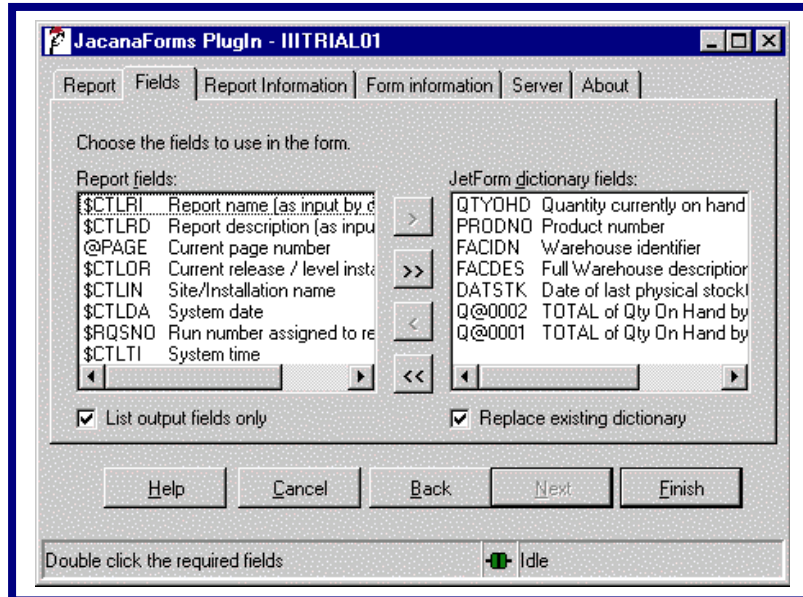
JacanaForms PlugIn - IIITRIAL01

Report | Fields | Report Information | Form information | Server | About

Choose the fields to use in the form.

Report fields:

| | |
|---|---|
| $CTLRI | Report name (as input by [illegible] |
| $CTLRD | Report description (as inpu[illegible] |
| @PAGE | Current page number |
| $CTLOR | Current release / level insta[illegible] |
| $CTLIN | Site/Installation name |
| $CTLDA | System date |
| $RQSNO | Run number assigned to re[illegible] |
| $CTLTI | System time |

>
>>
<
<<

JetForm dictionary fields:

| | |
|---|---|
| QTYOHD | Quantity currently on hand |
| PRODNO | Product number |
| FACIDN | Warehouse identifier |
| FACDES | Full Warehouse descriptior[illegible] |
| DATSTK | Date of last physical stock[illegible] |
| Q@0002 | TOTAL of Qty On Hand by |
| Q@0001 | TOTAL of Qty On Hand by |

List output fields only

Replace existing dictionary

Help | Cancel | Back | Next | Finish

Double click the required fields

Idle